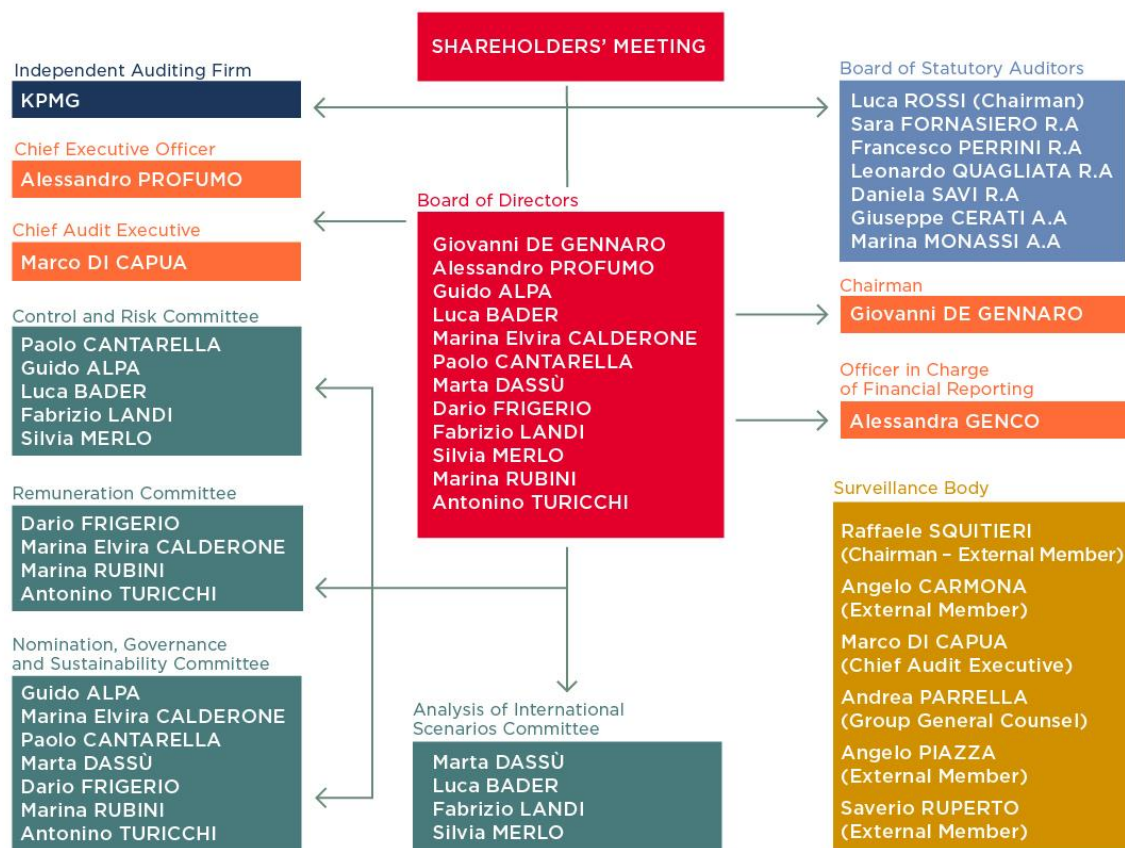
SHAREHOLDERS' MEETING

Independent Auditing Firm
KPMG

Chief Executive Officer
Alessandro PROFUMO

Chief Audit Executive
Marco DI CAPUA

Control and Risk Committee
Paolo CANTARELLA
Guido ALPA
Luca BADER
Fabrizio LANDI
Silvia MERLO

Remuneration Committee
Dario FRIGERIO
Marina Elvira CALDERONE
Marina RUBINI
Antonino TURICCHI

Nomination, Governance and Sustainability Committee
Guido ALPA
Marina Elvira CALDERONE
Paolo CANTARELLA
Marta DASSÙ
Dario FRIGERIO
Marina RUBINI
Antonino TURICCHI

Board of Directors
Giovanni DE GENNARO
Alessandro PROFUMO
Guido ALPA
Luca BADER
Marina Elvira CALDERONE
Paolo CANTARELLA
Marta DASSÙ
Dario FRIGERIO
Fabrizio LANDI
Silvia MERLO
Marina RUBINI
Antonino TURICCHI

Analysis of International Scenarios Committee
Marta DASSÙ
Luca BADER
Fabrizio LANDI
Silvia MERLO

Board of Statutory Auditors
Luca ROSSI (Chairman)
Sara FORNASIERO R.A
Francesco PERRINI R.A
Leonardo QUAGLIATA R.A
Daniela SAVI R.A
Giuseppe CERATI A.A
Marina MONASSI A.A

Chairman
Giovanni DE GENNARO

Officer in Charge of Financial Reporting
Alessandra GENCO

Surveillance Body
Raffaele SQUITIERI (Chairman – External Member)
Angelo CARMONA (External Member)
Marco DI CAPUA (Chief Audit Executive)
Andrea PARRELLA (Group General Counsel)
Angelo PIAZZA (External Member)
Saverio RUPERTO (External Member)